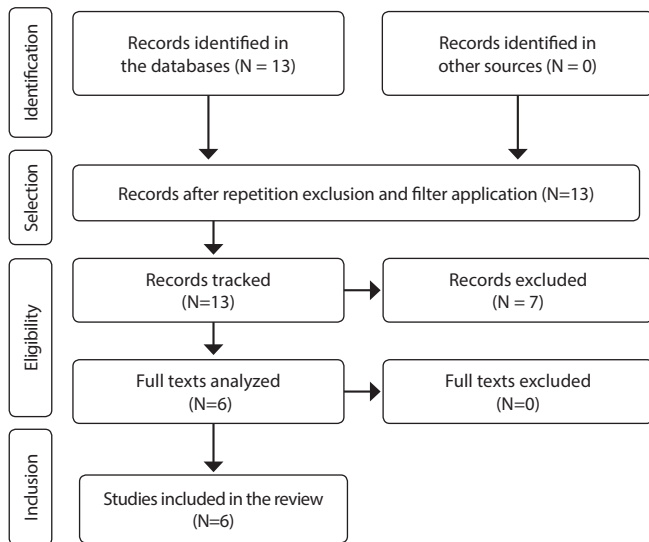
Identification

Records identified in the databases (N = 13)

Records identified in other sources (N = 0)

Selection

Records after repetition exclusion and filter application (N=13)

Eligibility

Records tracked (N=13)

Records excluded (N = 7)

Full texts analyzed (N=6)

Full texts excluded (N=0)

Inclusion

Studies included in the review (N=6)